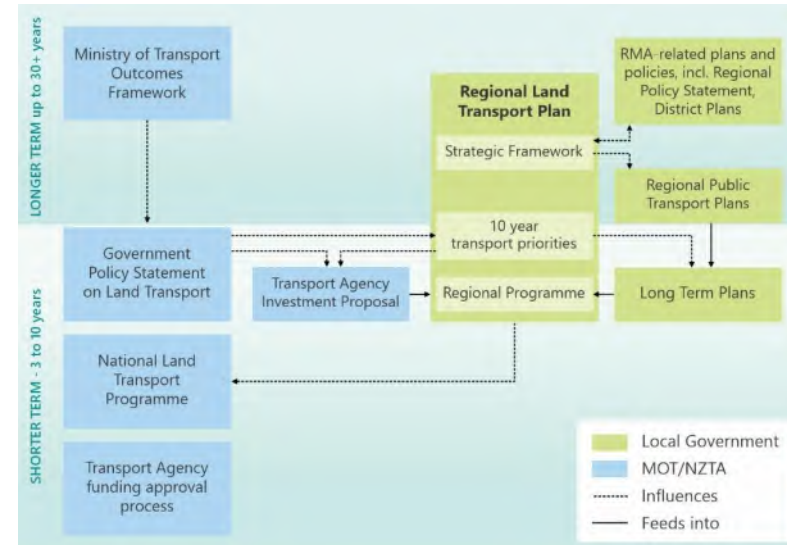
LONGER TERM up to 30+ years

Ministry of Transport Outcomes Framework

Regional Land Transport Plan

Strategic Framework

RMA-related plans and policies, incl. Regional Policy Statement, District Plans

Regional Public Transport Plans

SHORTER TERM - 3 to 10 years

Government Policy Statement on Land Transport

10 year transport priorities

Transport Agency Investment Proposal

Regional Programme

Long Term Plans

National Land Transport Programme

Transport Agency funding approval process

Local Government

MOT/NZTA

Influences

Feeds into